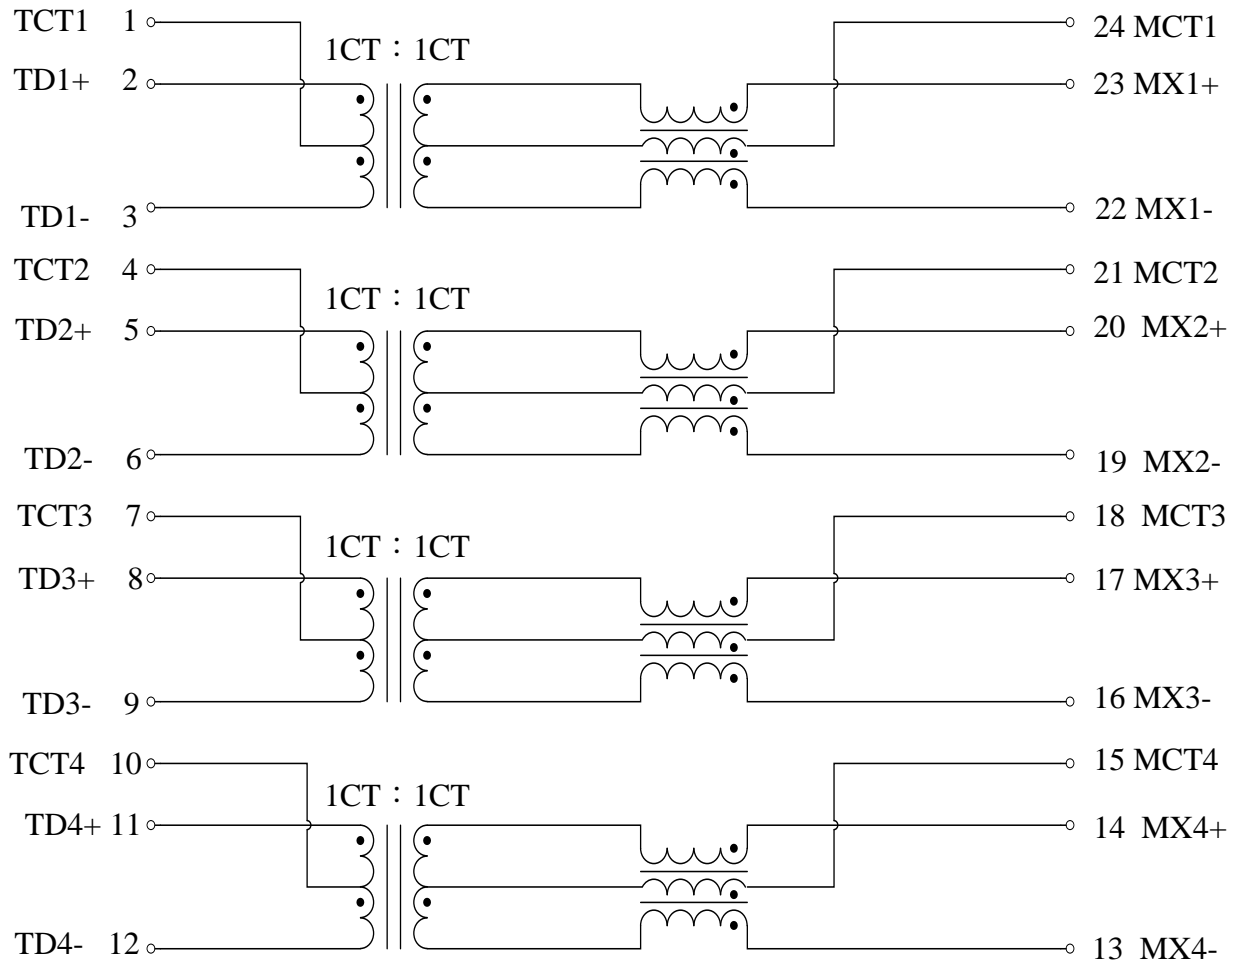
TCT1 1
TD1+ 2
TD1- 3
1CT：1CT
24 MCT1
23 MX1+
22 MX1-

TCT2 4
TD2+ 5
TD2- 6
1CT：1CT
21 MCT2
20 MX2+
19 MX2-

TCT3 7
TD3+ 8
TD3- 9
1CT：1CT
18 MCT3
17 MX3+
16 MX3-

TCT4 10
TD4+ 11
TD4- 12
1CT：1CT
15 MCT4
14 MX4+
13 MX4-